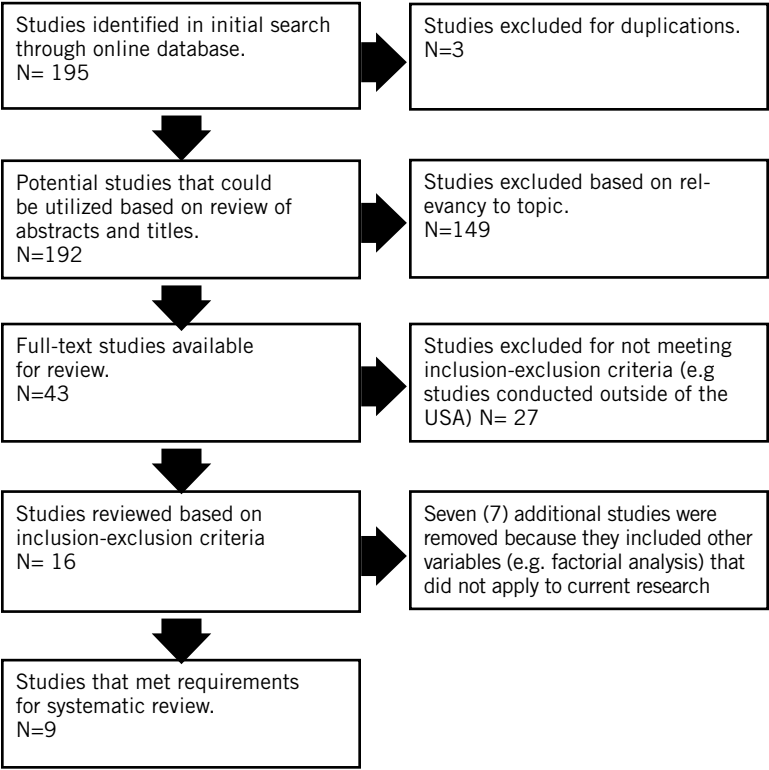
Studies identified in initial search through online database.
N= 195

Studies excluded for duplications.
N=3

Potential studies that could be utilized based on review of abstracts and titles.
N=192

Studies excluded based on relevancy to topic.
N=149

Full-text studies available for review.
N=43

Studies excluded for not meeting inclusion-exclusion criteria (e.g studies conducted outside of the USA) N= 27

Studies reviewed based on inclusion-exclusion criteria
N= 16

Seven (7) additional studies were removed because they included other variables (e.g. factorial analysis) that did not apply to current research

Studies that met requirements for systematic review.
N=9